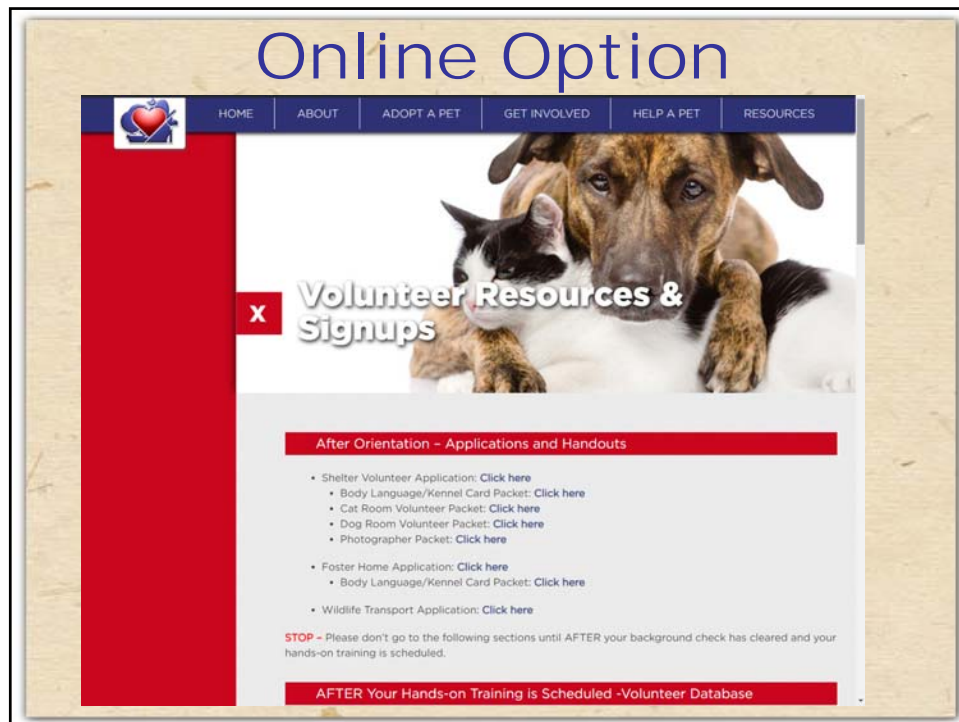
Online Option

HOME | ABOUT | ADOPT A PET | GET INVOLVED | HELP A PET | RESOURCES

X

Volunteer Resources & Signups

After Orientation – Applications and Handouts

- Shelter Volunteer Application: Click here
  - Body Language/Kennel Card Packet: Click here
  - Cat Room Volunteer Packet: Click here
  - Dog Room Volunteer Packet: Click here
  - Photographer Packet: Click here
- Foster Home Application: Click here
  - Body Language/Kennel Card Packet: Click here
- Wildlife Transport Application: Click here

STOP – Please don't go to the following sections until AFTER your background check has cleared and your hands-on training is scheduled.

AFTER Your Hands-on Training is Scheduled -Volunteer Database